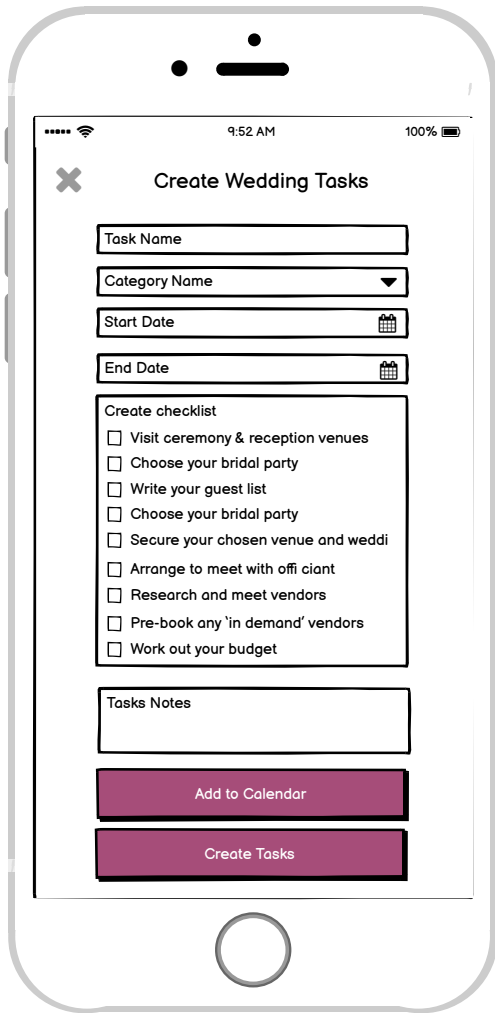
9:52 AM
100%

Create Wedding Tasks

Task Name

Category Name

Start Date

End Date

Create checklist
Visit ceremony & reception venues
Choose your bridal party
Write your guest list
Choose your bridal party
Secure your chosen venue and weddi
Arrange to meet with offi ciant
Research and meet vendors
Pre-book any 'in demand' vendors
Work out your budget

Tasks Notes

Add to Calendar

Create Tasks